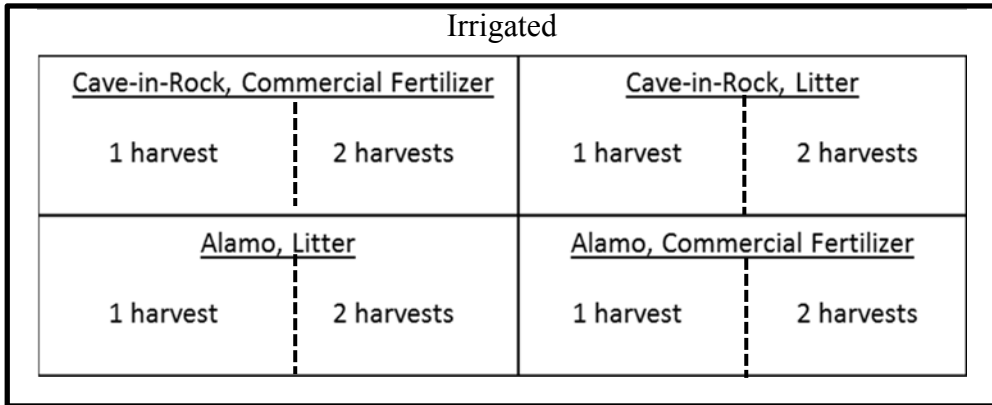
Irrigated

| Cave-in-Rock, Commercial Fertilizer<br>1 harvest 2 harvests | Cave-in-Rock, Litter<br>1 harvest 2 harvests |
|---|---|
| Alamo, Litter<br>1 harvest 2 harvests | Alamo, Commercial Fertilizer<br>1 harvest 2 harvests |